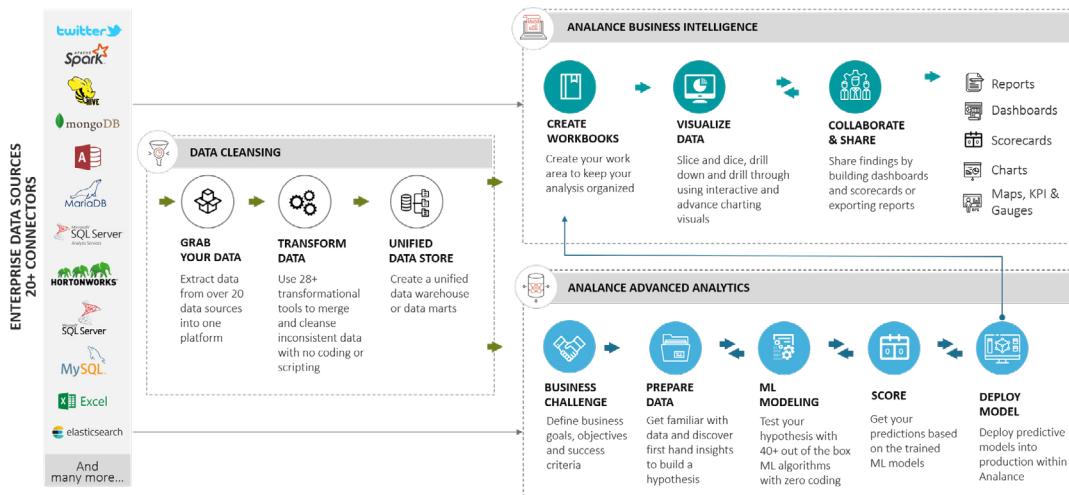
ENTERPRISE DATA SOURCES
20+ CONNECTORS

twitter
Spark
HIVE
mongoDB
MariaDB
SQL Server
HORTONWORKS
SQL Server
MySQL
Excel
elasticsearch
And many more...

DATA CLEANSING

GRAB YOUR DATA
Extract data from over 20 data sources into one platform

TRANSFORM DATA
Use 28+ transformational tools to merge and cleanse inconsistent data with no coding or scripting

UNIFIED DATA STORE
Create a unified data warehouse or data marts

ANALANCE BUSINESS INTELLIGENCE

CREATE WORKBOOKS
Create your work area to keep your analysis organized

VISUALIZE DATA
Slice and dice, drill down and drill through using interactive and advance charting visuals

COLLABORATE & SHARE
Share findings by building dashboards and scorecards or exporting reports

Reports
Dashboards
Scorecards
Charts
Maps, KPI & Gauges

ANALANCE ADVANCED ANALYTICS

BUSINESS CHALLENGE
Define business goals, objectives and success criteria

PREPARE DATA
Get familiar with data and discover first hand insights to build a hypothesis

ML MODELING
Test your hypothesis with 40+ out of the box ML algorithms with zero coding

SCORE
Get your predictions based on the trained ML models

DEPLOY MODEL
Deploy predictive models into production within Analance